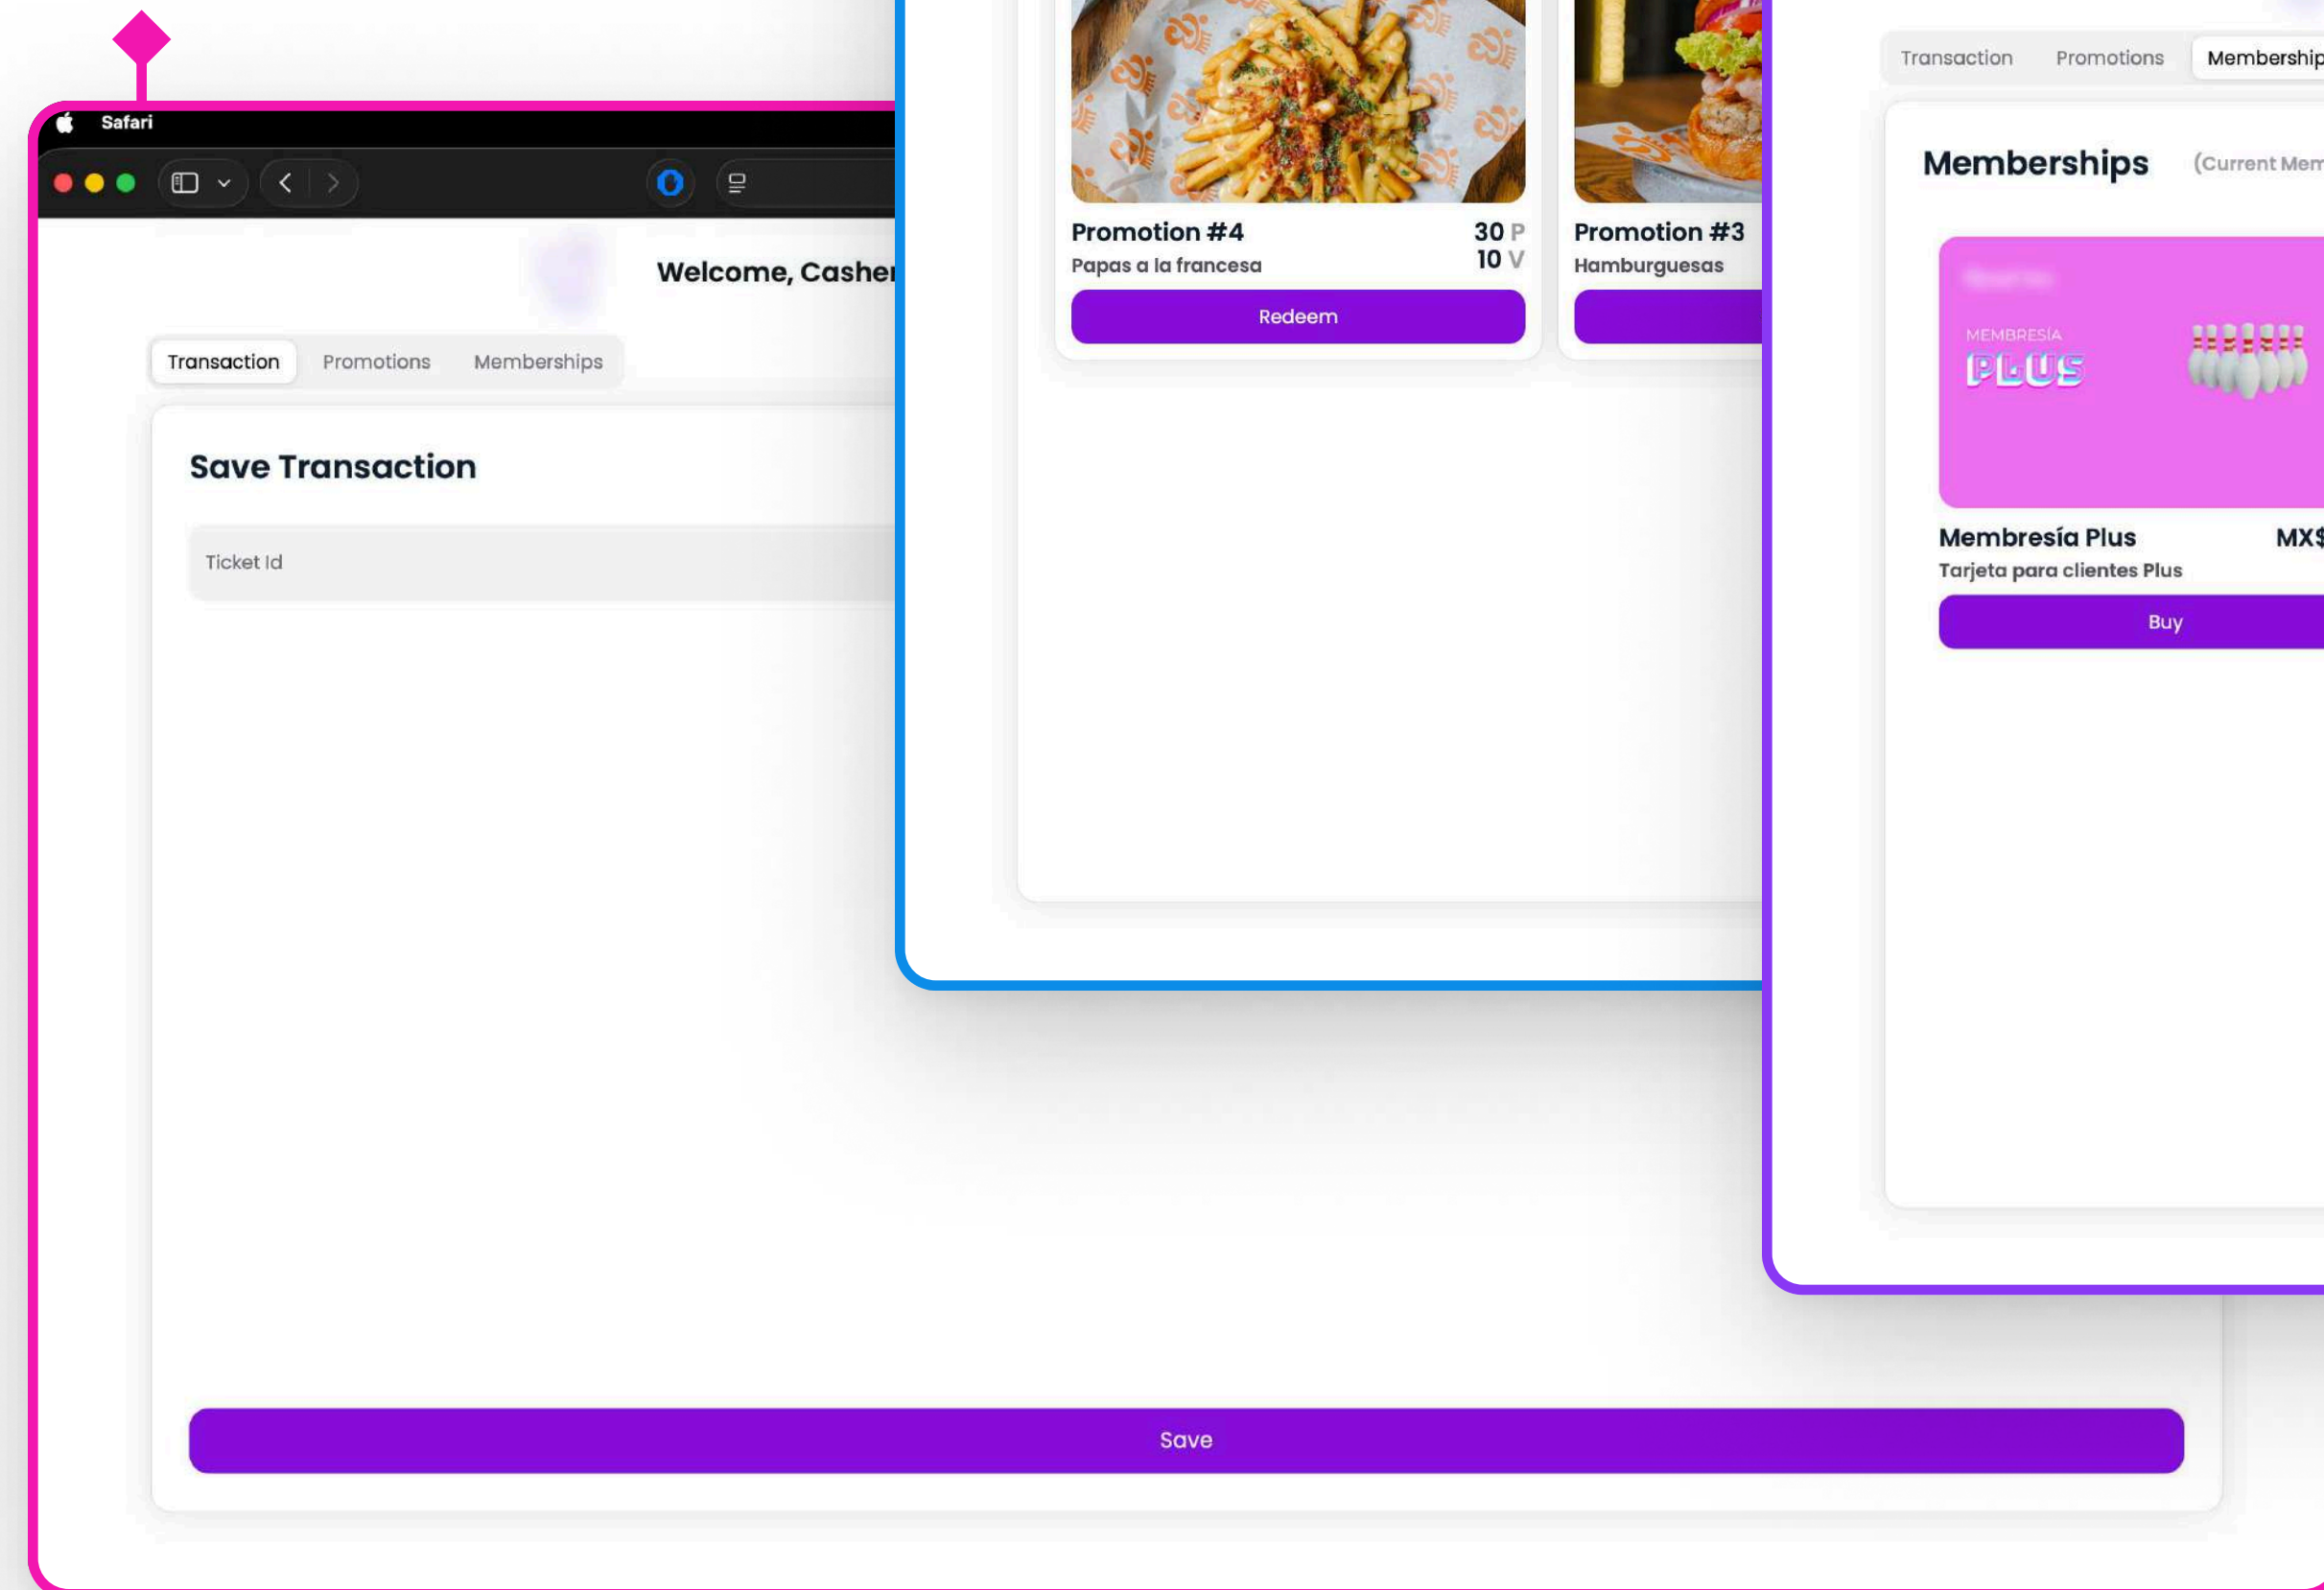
Safari

Welcome, Casher

Transaction Promotions Memberships

Save Transaction

Ticket Id

Save

Promotion #4
Papas a la francesa
30 P
10 V
Redeem

Promotion #3
Hamburguesas

Transaction Promotions Membership

Memberships (Current Mem

MEMBRESÍA
PLUS

Membresía Plus
Tarjeta para clientes Plus
MX$
Buy